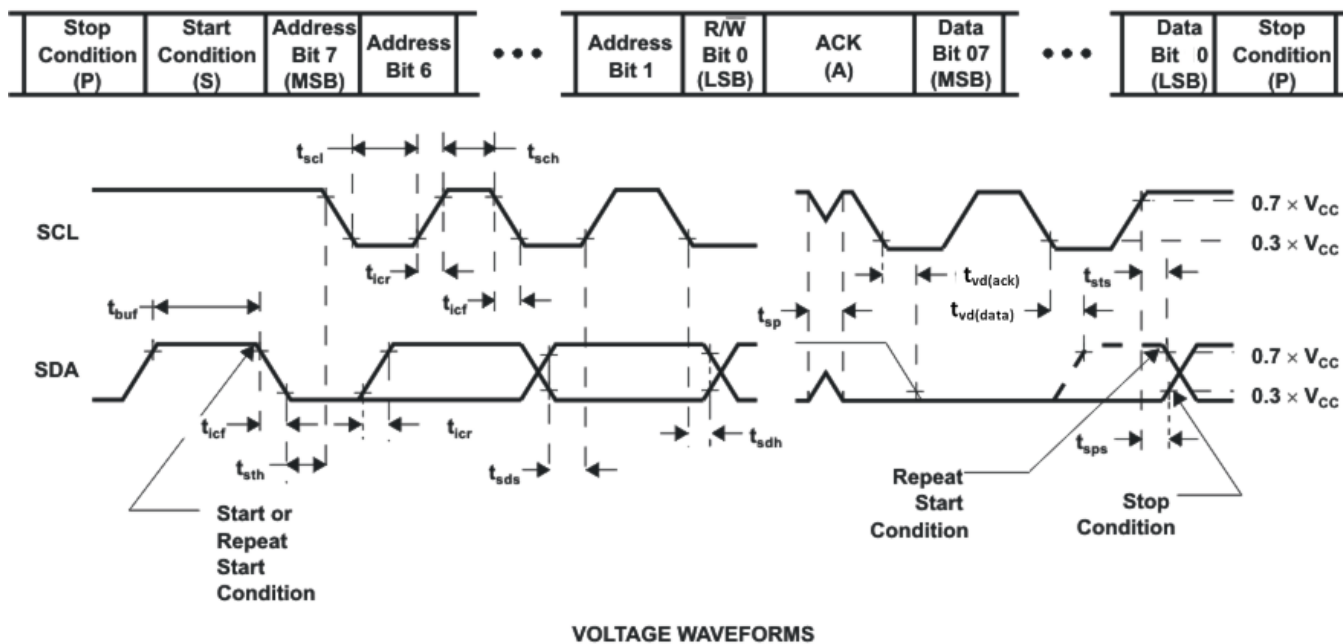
| Stop Condition (P) | Start Condition (S) | Address Bit 7 (MSB) | Address Bit 6 |
|---|---|---|---|

• • •

| Address Bit 1 | R/$\overline{W}$ Bit 0 (LSB) | ACK (A) | Data Bit 07 (MSB) |
|---|---|---|---|

• • •

| Data Bit 0 (LSB) | Stop Condition (P) |
|---|---|

$t_{scl}$
$t_{sch}$
SCL
$t_{icr}$
$t_{icf}$
$t_{buf}$
SDA
$t_{icf}$
$t_{sth}$
$t_{icr}$
$t_{sds}$
$t_{sdh}$
Start or Repeat Start Condition

$t_{vd(ack)}$
$t_{sts}$
$t_{sp}$
$t_{vd(data)}$
$0.7 \times V_{CC}$
$0.3 \times V_{CC}$
$0.7 \times V_{CC}$
$0.3 \times V_{CC}$
$t_{sps}$
Repeat Start Condition
Stop Condition

VOLTAGE WAVEFORMS